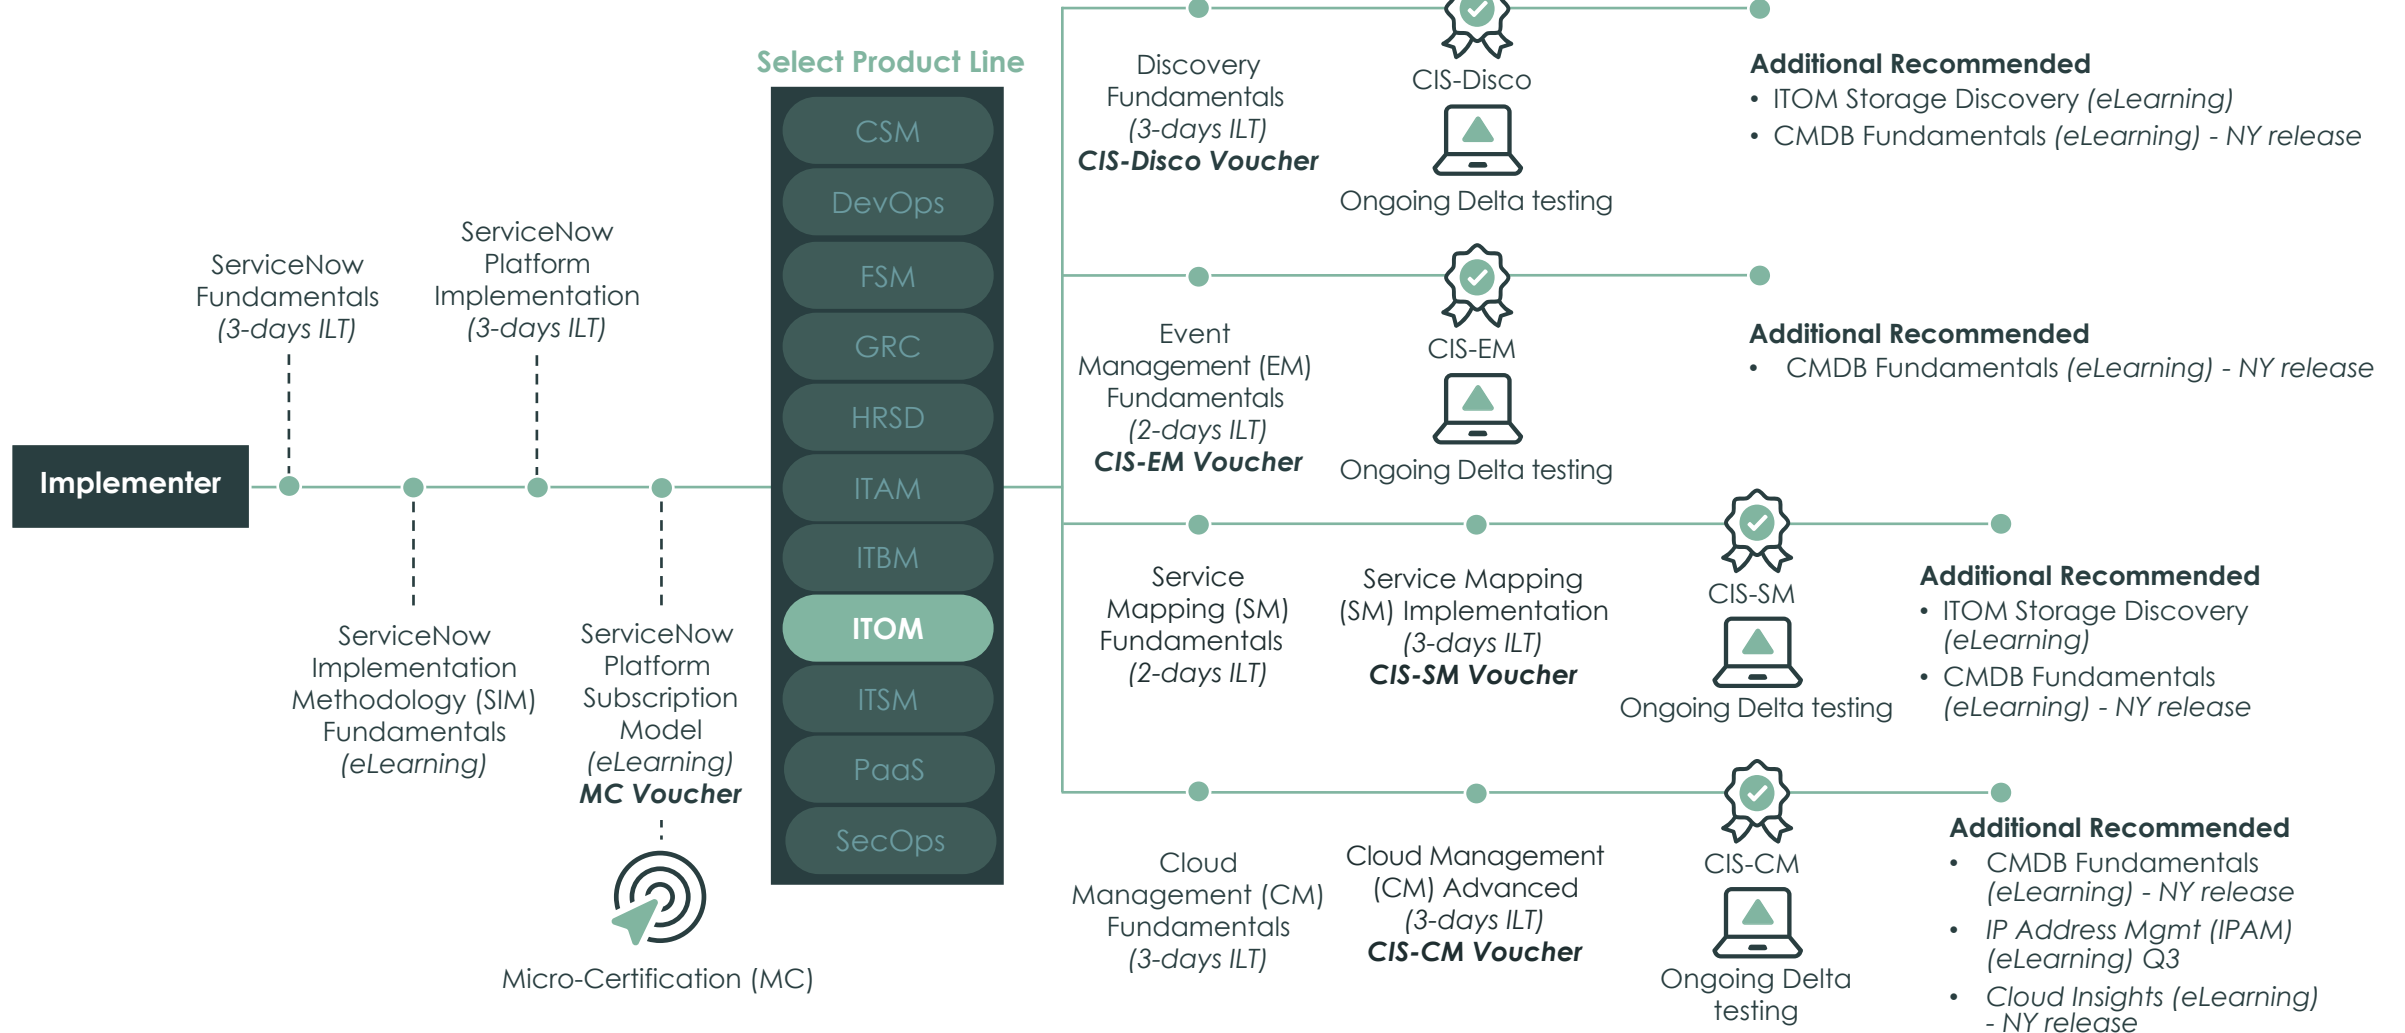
Implementer

ServiceNow Fundamentals (3-days ILT)

ServiceNow Platform Implementation (3-days ILT)

ServiceNow Implementation Methodology (SIM) Fundamentals (eLearning)

ServiceNow Platform Subscription Model (eLearning) MC Voucher

Micro-Certification (MC)

Select Product Line

CSM
DevOps
FSM
GRC
HRSD
ITAM
ITBM
ITOM
ITSM
PaaS
SecOps

Discovery Fundamentals (3-days ILT) CIS-Disco Voucher

CIS-Disco

Ongoing Delta testing

Additional Recommended
• ITOM Storage Discovery (eLearning)
• CMDB Fundamentals (eLearning) - NY release

Event Management (EM) Fundamentals (2-days ILT) CIS-EM Voucher

CIS-EM

Ongoing Delta testing

Additional Recommended
• CMDB Fundamentals (eLearning) - NY release

Service Mapping (SM) Fundamentals (2-days ILT)

Service Mapping (SM) Implementation (3-days ILT) CIS-SM Voucher

CIS-SM

Ongoing Delta testing

Additional Recommended
• ITOM Storage Discovery (eLearning)
• CMDB Fundamentals (eLearning) - NY release

Cloud Management (CM) Fundamentals (3-days ILT)

Cloud Management (CM) Advanced (3-days ILT) CIS-CM Voucher

CIS-CM

Ongoing Delta testing

Additional Recommended
• CMDB Fundamentals (eLearning) - NY release
• IP Address Mgmt (IPAM) (eLearning) Q3
• Cloud Insights (eLearning) - NY release